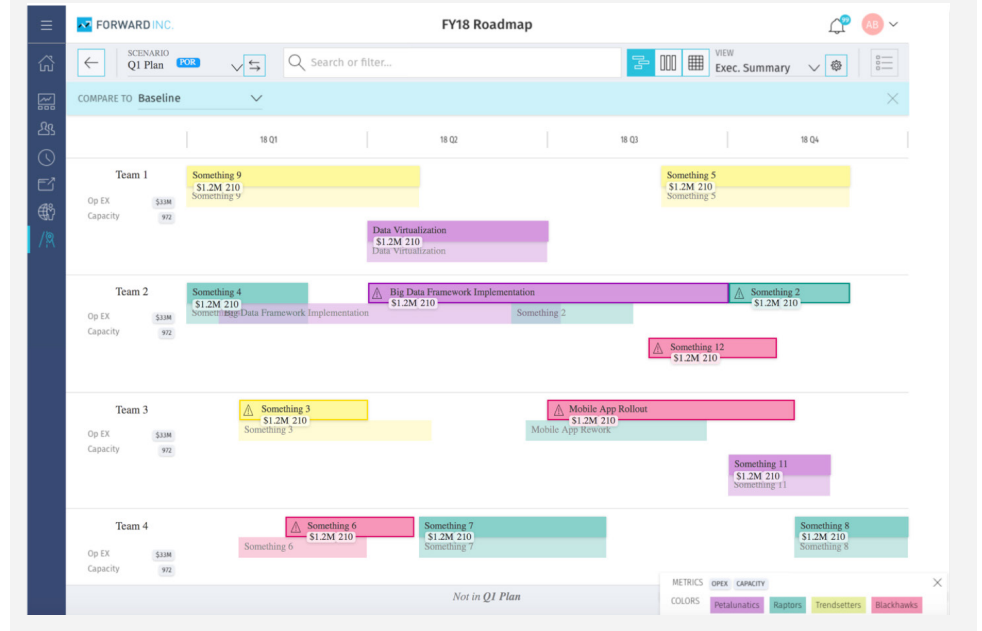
FORWARD INC.

FY18 Roadmap

99

AB

SCENARIO
Q1 Plan POR

Search or filter...

VIEW
Exec. Summary

COMPARE TO Baseline

18 Q1

18 Q2

18 Q3

18 Q4

Team 1
Op EX $33M
Capacity 972

Something 9
$1.2M 210
Something 9

Something 5
$1.2M 210
Something 5

Data Virtualization
$1.2M 210
Data Virtualization

Team 2
Op EX $33M
Capacity 972

Something 4
$1.2M 210
Something 4

Big Data Framework Implementation
$1.2M 210
Big Data Framework Implementation

Something 2
$1.2M 210
Something 2

Something 12
$1.2M 210

Team 3
Op EX $33M
Capacity 972

Something 3
$1.2M 210
Something 3

Mobile App Rollout
$1.2M 210
Mobile App Rework

Something 11
$1.2M 210
Something 11

Team 4
Op EX $33M
Capacity 972

Something 6
$1.2M 210
Something 6

Something 7
$1.2M 210
Something 7

Something 8
$1.2M 210
Something 8

Not in Q1 Plan

METRICS OPEX CAPACITY

COLORS Petalunatics Raptors Trendsetters Blackhawks